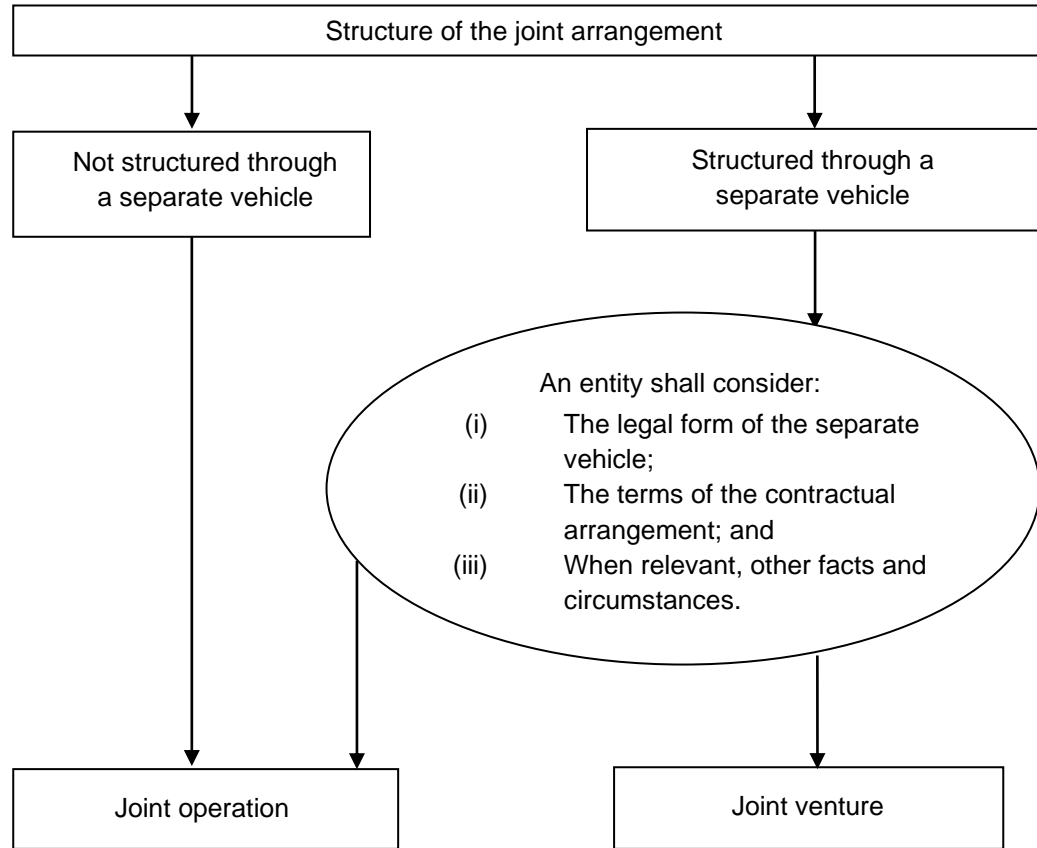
Structure of the joint arrangement

Not structured through a separate vehicle

Structured through a separate vehicle

An entity shall consider:

(i) The legal form of the separate vehicle;

(ii) The terms of the contractual arrangement; and

(iii) When relevant, other facts and circumstances.

Joint operation

Joint venture